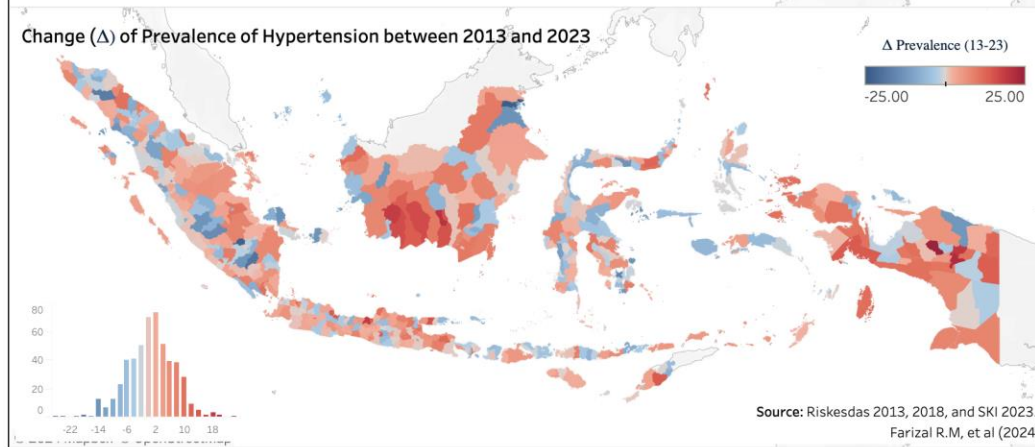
Change ($\Delta$) of Prevalence of Hypertension between 2013 and 2023

$\Delta$ Prevalence (13-23)

-25.00

25.00

80

60

40

20

0

-22

-14

-6

2

10

18

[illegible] Mapbox © OpenStreetMap

Source: Riskesdas 2013, 2018, and SKI 2023

Farizal R.M, et al (2024